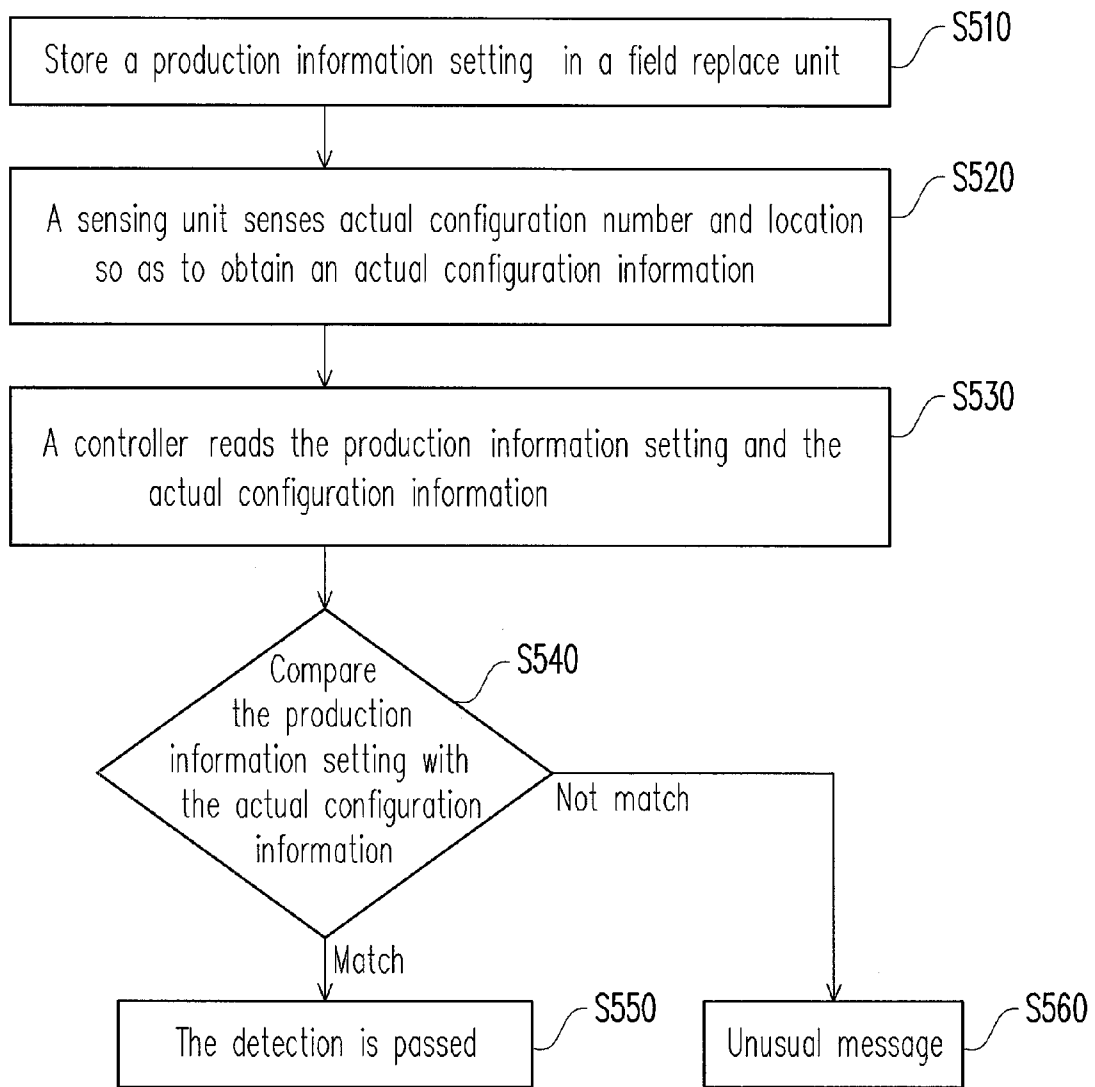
Store a production information setting in a field replace unit

S510

A sensing unit senses actual configuration number and location so as to obtain an actual configuration information

S520

A controller reads the production information setting and the actual configuration information

S530

Compare the production information setting with the actual configuration information

S540

Not match

Match

The detection is passed

S550

Unusual message

S560